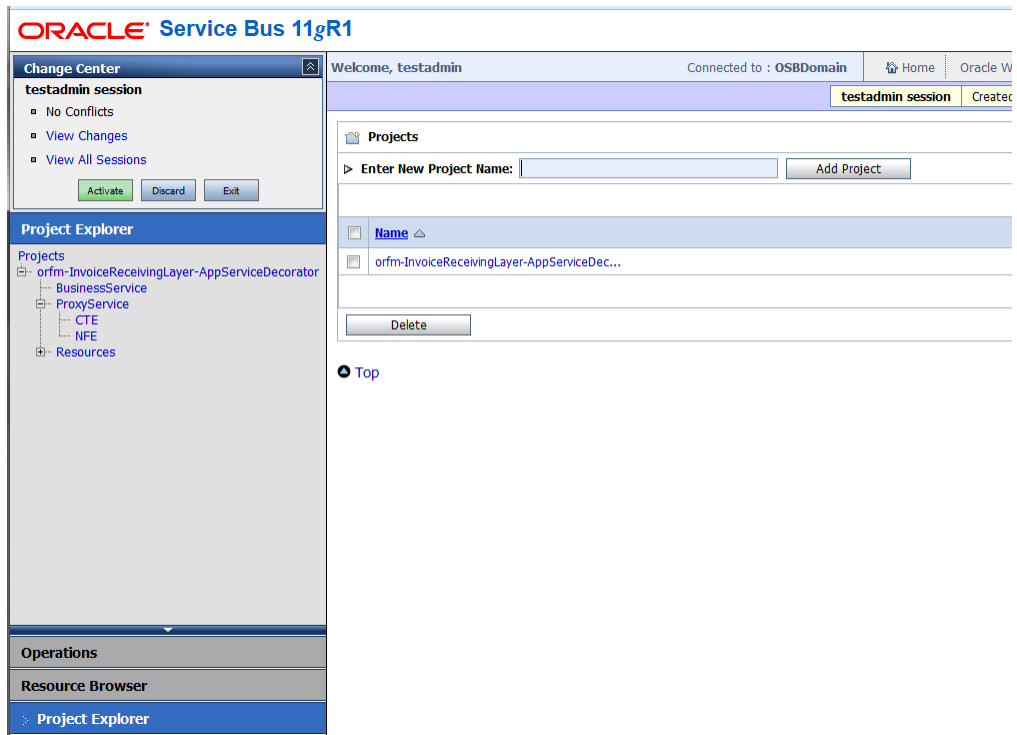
ORACLE® Service Bus 11gR1

Change Center
testadmin session
No Conflicts
View Changes
View All Sessions
Activate Discard Exit

Project Explorer
Projects
orfm-InvoiceReceivingLayer-AppServiceDecorator
BusinessService
ProxyService
CTE
NFE
Resources

Operations
Resource Browser
Project Explorer

Welcome, testadmin
Connected to : OSBDomain
Home
Oracle W
testadmin session
Createc

Projects
Enter New Project Name:
Add Project

| | Name |
|---|---|
| | orfm-InvoiceReceivingLayer-AppServiceDec... |

Delete

Top